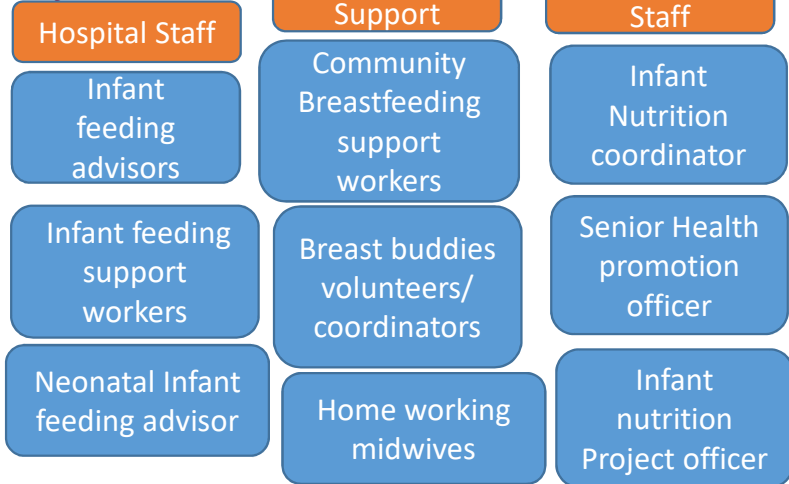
Hospital Staff

Infant feeding advisors

Infant feeding support workers

Neonatal Infant feeding advisor

Support

Community Breastfeeding support workers

Breast buddies volunteers/ coordinators

Home working midwives

Staff

Infant Nutrition coordinator

Senior Health promotion officer

Infant nutrition Project officer